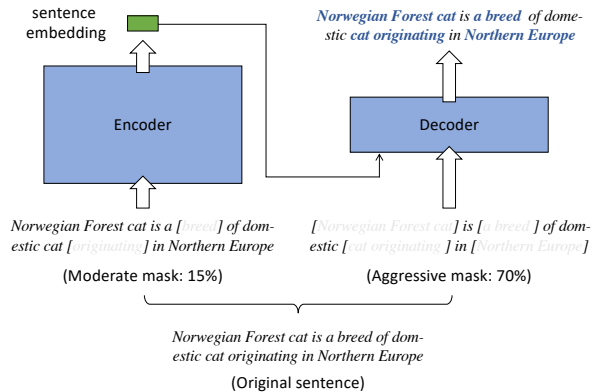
sentence embedding

Norwegian Forest cat is a breed of domestic cat originating in Northern Europe

Encoder

Decoder

Norwegian Forest cat is a [breed] of domestic cat [originating] in Northern Europe

(Moderate mask: 15%)

[Norwegian Forest cat] is [a breed] of domestic [cat originating] in [Northern Europe]

(Aggressive mask: 70%)

Norwegian Forest cat is a breed of domestic cat originating in Northern Europe

(Original sentence)